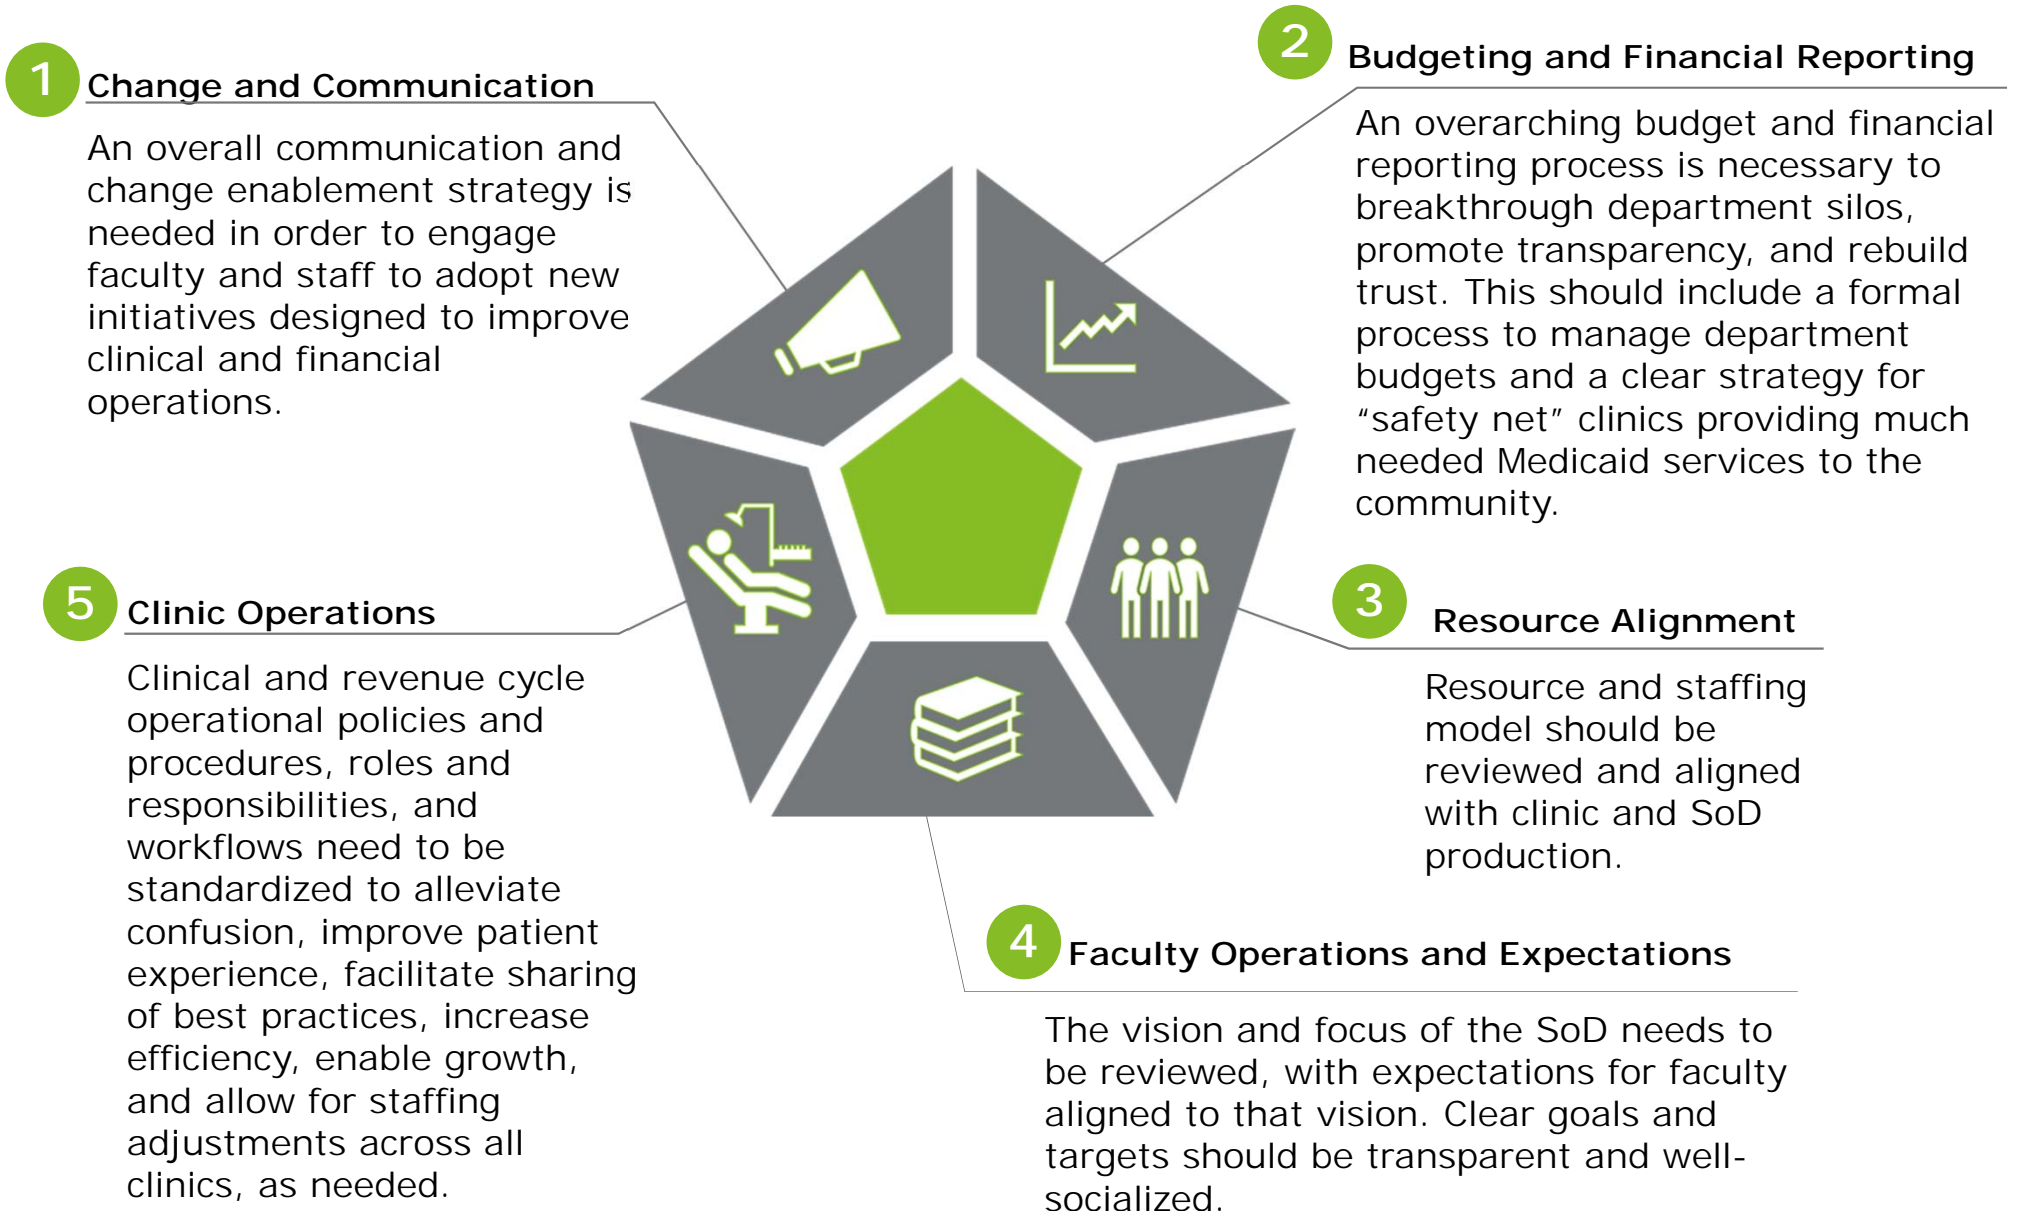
1 Change and Communication

An overall communication and change enablement strategy is needed in order to engage faculty and staff to adopt new initiatives designed to improve clinical and financial operations.

2 Budgeting and Financial Reporting

An overarching budget and financial reporting process is necessary to breakthrough department silos, promote transparency, and rebuild trust. This should include a formal process to manage department budgets and a clear strategy for "safety net" clinics providing much needed Medicaid services to the community.

5 Clinic Operations

Clinical and revenue cycle operational policies and procedures, roles and responsibilities, and workflows need to be standardized to alleviate confusion, improve patient experience, facilitate sharing of best practices, increase efficiency, enable growth, and allow for staffing adjustments across all clinics, as needed.

3 Resource Alignment

Resource and staffing model should be reviewed and aligned with clinic and SoD production.

4 Faculty Operations and Expectations

The vision and focus of the SoD needs to be reviewed, with expectations for faculty aligned to that vision. Clear goals and targets should be transparent and well-socialized.